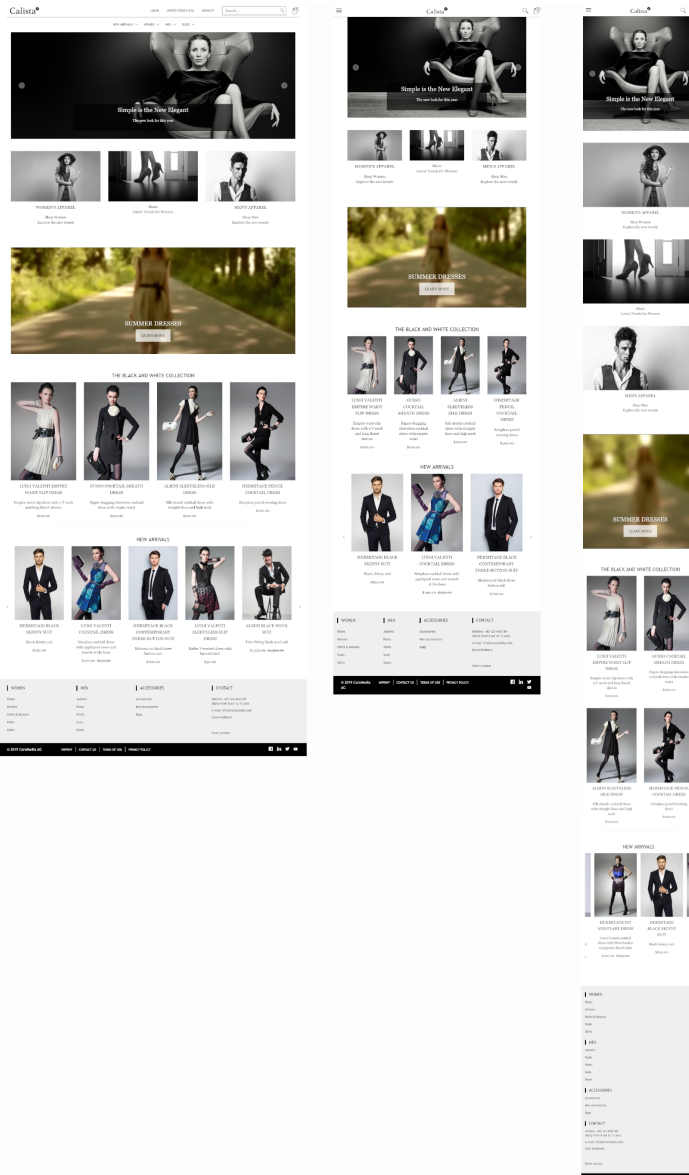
Calista

LOGIN CREATE ACCOUNT WISHLIST Search...

NEW ARRIVALS WOMEN MEN BLOG

Simple is the New Elegant

The new look for this year

WOMEN'S APPAREL

Shop Women
Explore the new trends

Shoes
Latest Trends for Women

MEN'S APPAREL

Shop Men
Explore the new trends

SUMMER DRESSES

LEARN MORE

THE BLACK AND WHITE COLLECTION

LUISA VALENTI EMPIRE WAIST SLIP DRESS

GUSSO COCKTAIL SHEATH DRESS

ALBINI SLEEVELESS SILK DRESS

HERMITAGE PENCIL COCKTAIL DRESS

NEW ARRIVALS

HERMITAGE BLACK SKINNY SUIT

LUISA VALENTI COCKTAIL DRESS

HERMITAGE BLACK CONTEMPORARY THREE BUTTON SUIT

LUISA VALENTI SLEEVELESS SLIP DRESS

ALBINI BLACK WOOL SUIT

WOMEN

MEN

ACCESSORIES

CONTACT

© 2019 CoreMedia AG IMPRINT CONTACT US TERMS OF USE PRIVACY POLICY

Calista

Simple is the New Elegant

The new look for this year

WOMEN'S APPAREL

Shop Women
Explore the new trends

Shoes
Latest Trends for Women

MEN'S APPAREL

Shop Men
Explore the new trends

SUMMER DRESSES

LEARN MORE

THE BLACK AND WHITE COLLECTION

LUISA VALENTI EMPIRE WAIST SLIP DRESS

GUSSO COCKTAIL SHEATH DRESS

ALBINI SLEEVELESS SILK DRESS

HERMITAGE PENCIL COCKTAIL DRESS

NEW ARRIVALS

HERMITAGE BLACK SKINNY SUIT

LUISA VALENTI COCKTAIL DRESS

HERMITAGE BLACK CONTEMPORARY THREE BUTTON SUIT

WOMEN

MEN

ACCESSORIES

CONTACT

© 2019 CoreMedia AG IMPRINT CONTACT US TERMS OF USE PRIVACY POLICY

Calista

Simple is the New Elegant

The new look for this year

WOMEN'S APPAREL

Shop Women
Explore the new trends

Shoes
Latest Trends for Women

MEN'S APPAREL

Shop Men
Explore the new trends

SUMMER DRESSES

LEARN MORE

THE BLACK AND WHITE COLLECTION

LUISA VALENTI EMPIRE WAIST SLIP DRESS

GUSSO COCKTAIL SHEATH DRESS

ALBINI SLEEVELESS SILK DRESS

HERMITAGE PENCIL COCKTAIL DRESS

NEW ARRIVALS

HERMITAGE BLACK SKINNY SUIT

WOMEN

MEN

ACCESSORIES

CONTACT